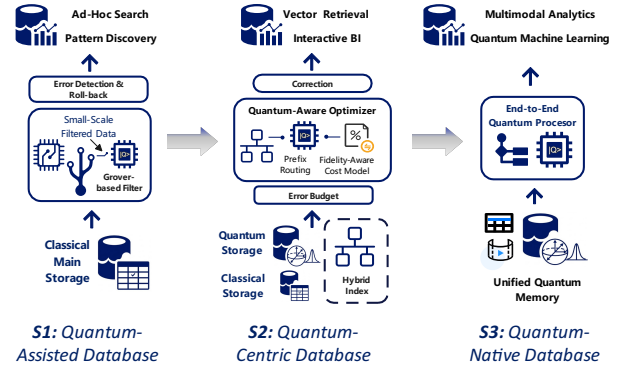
Ad-Hoc Search
Pattern Discovery

Error Detection & Roll-back

Small-Scale Filtered Data

|Q>

Grover-based Filter

Classical Main Storage

S1: Quantum-Assisted Database

Vector Retrieval
Interactive BI

Correction

Quantum-Aware Optimizer

|Q>

%

Prefix Routing

Fidelity-Aware Cost Model

Error Budget

Quantum Storage

Classical Storage

Hybrid Index

S2: Quantum-Centric Database

Multimodal Analytics
Quantum Machine Learning

End-to-End Quantum Procesor

|Q>

Unified Quantum Memory

S3: Quantum-Native Database